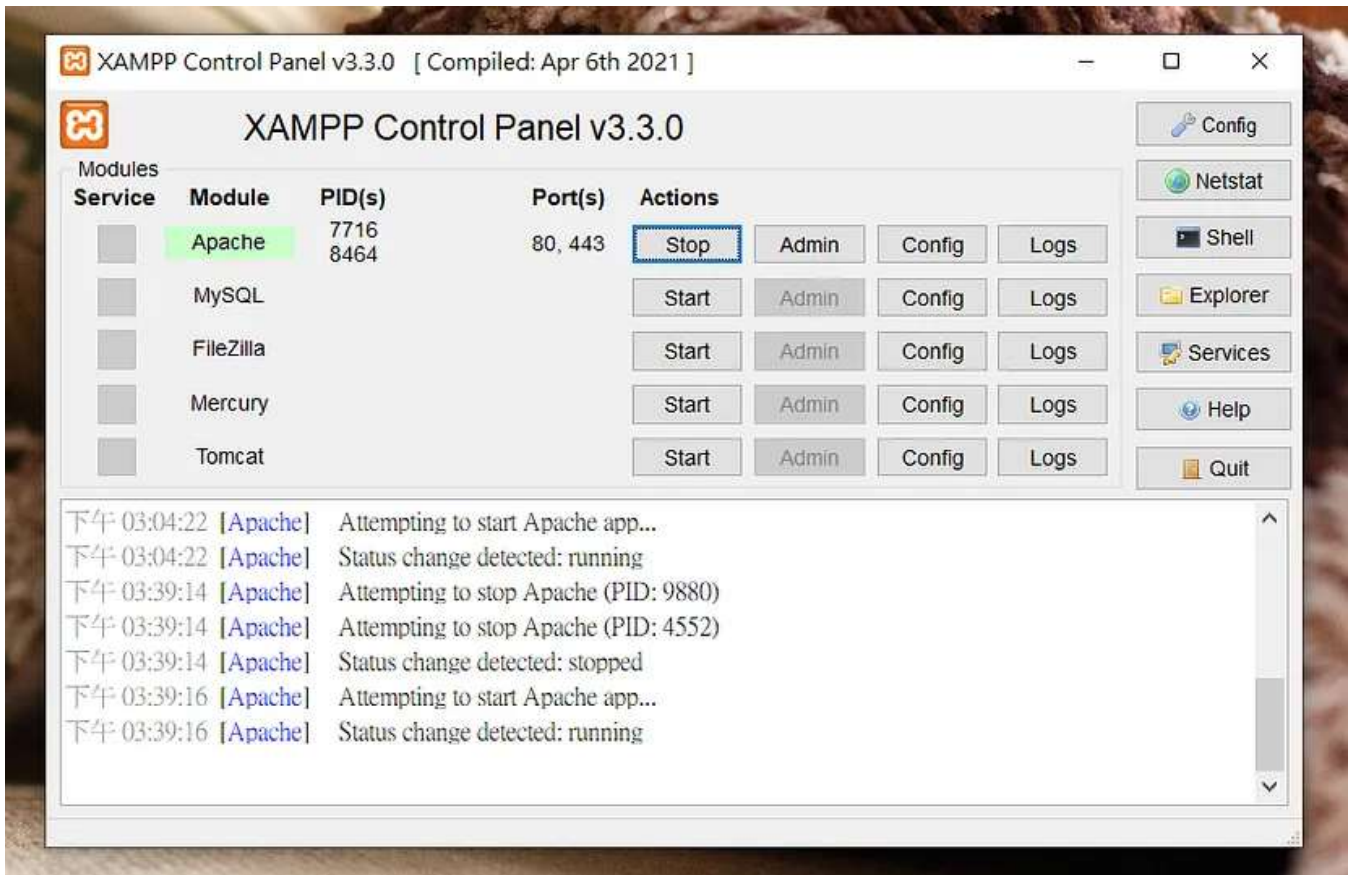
XAMPP Control Panel v3.3.0 [ Compiled: Apr 6th 2021 ]

XAMPP Control Panel v3.3.0

Config
Netstat
Shell
Explorer
Services
Help
Quit

Modules

| Service | Module | PID(s) | Port(s) | Actions | | | |
|---|---|---|---|---|---|---|---|
| | Apache | 7716 8464 | 80, 443 | Stop | Admin | Config | Logs |
| | MySQL | | | Start | Admin | Config | Logs |
| | FileZilla | | | Start | Admin | Config | Logs |
| | Mercury | | | Start | Admin | Config | Logs |
| | Tomcat | | | Start | Admin | Config | Logs |

下午 03:04:22 [Apache] Attempting to start Apache app...
下午 03:04:22 [Apache] Status change detected: running
下午 03:39:14 [Apache] Attempting to stop Apache (PID: 9880)
下午 03:39:14 [Apache] Attempting to stop Apache (PID: 4552)
下午 03:39:14 [Apache] Status change detected: stopped
下午 03:39:16 [Apache] Attempting to start Apache app...
下午 03:39:16 [Apache] Status change detected: running